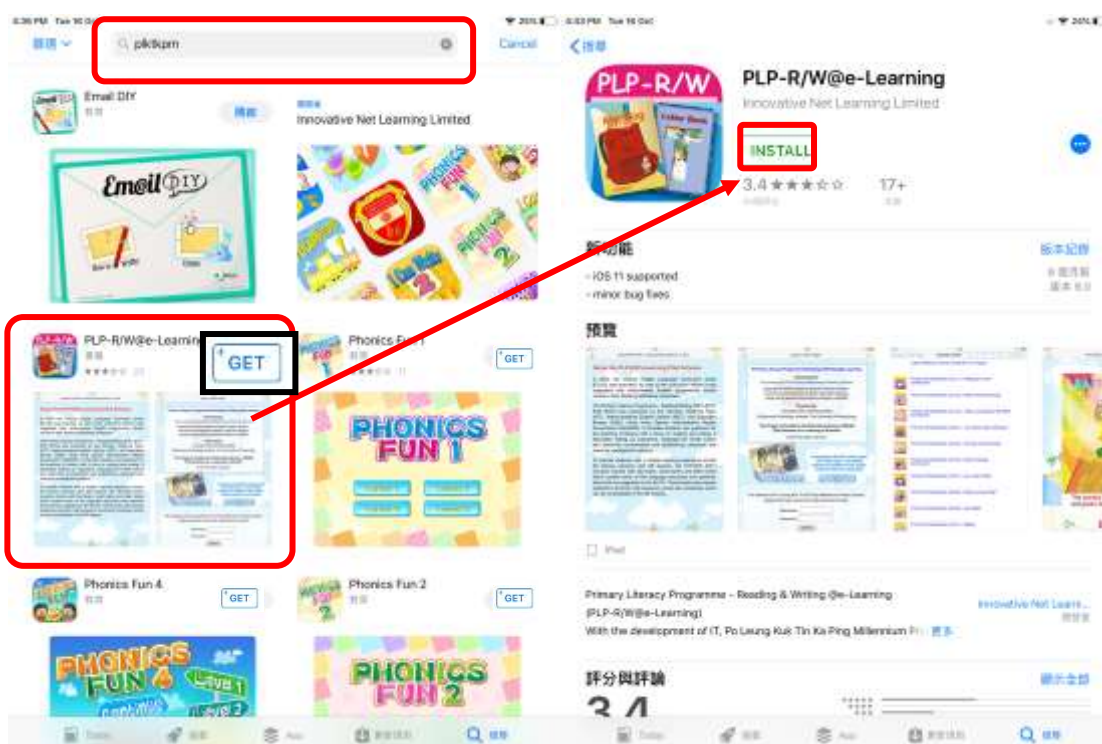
plktkpm

Cancel

Email DIY

Innovative Net Learning Limited

Email DIY

PLP-R/W@e-Learning

GET

Phonics Fun 1

GET

PHONICS FUN 1

Phonics Fun 4

GET

Phonics Fun 2

GET

PHONICS FUN 4

PHONICS FUN 2

PLP-R/W

PLP-R/W@e-Learning

Innovative Net Learning Limited

INSTALL

3.4 ★★★☆☆

17+

新功能

版本紀錄

- iOS 11 supported

- minor bug fixes

預覽

iPad

Primary Literacy Programme - Reading & Writing @e-Learning (PLP-R/W@e-Learning)

With the development of IT, Po Leung Kuk Tin Ka Ping Millennium Pr... 更多

Innovative Net Learn...

評分與評論

顯示全部

3.4